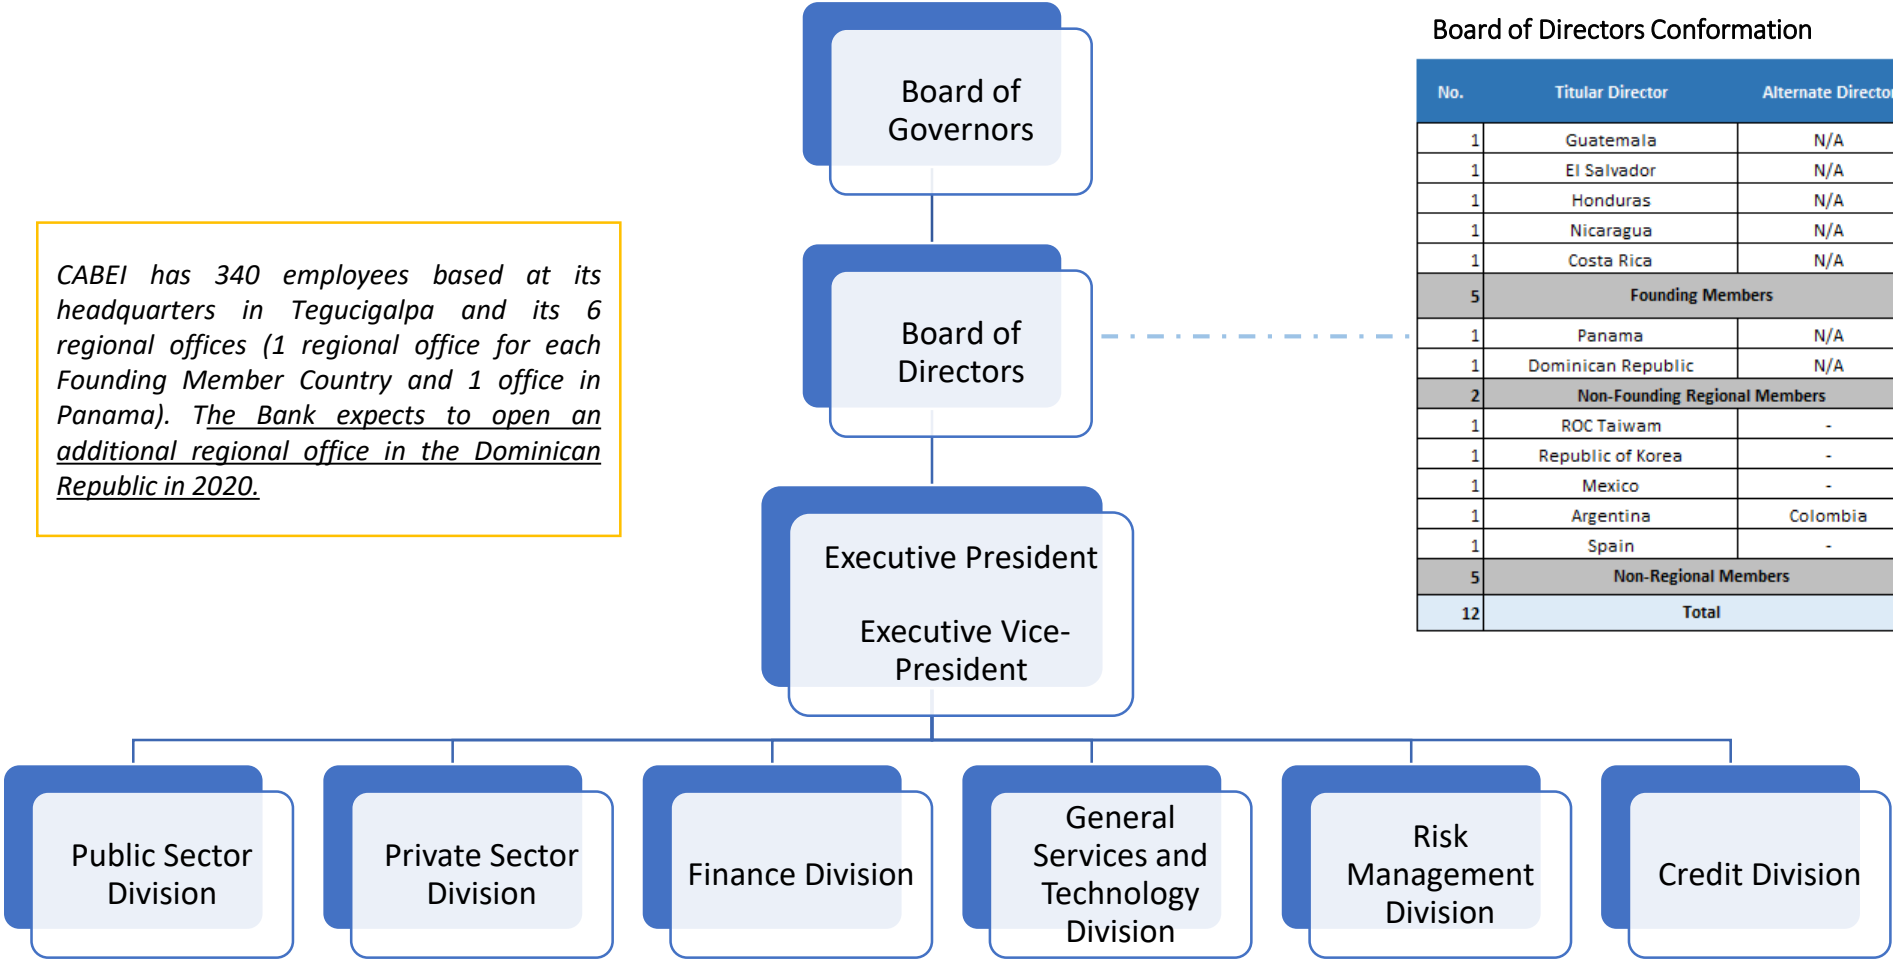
Board of Governors

CABEI has 340 employees based at its headquarters in Tegucigalpa and its 6 regional offices (1 regional office for each Founding Member Country and 1 office in Panama). The Bank expects to open an additional regional office in the Dominican Republic in 2020.

Board of Directors

Executive President

Executive Vice-President

Board of Directors Conformation

| No. | Titular Director | Alternate Director |
|---|---|---|
| 1 | Guatemala | N/A |
| 1 | El Salvador | N/A |
| 1 | Honduras | N/A |
| 1 | Nicaragua | N/A |
| 1 | Costa Rica | N/A |
| 5 | Founding Members | |
| 1 | Panama | N/A |
| 1 | Dominican Republic | N/A |
| 2 | Non-Founding Regional Members | |
| 1 | ROC Taiwam | - |
| 1 | Republic of Korea | - |
| 1 | Mexico | - |
| 1 | Argentina | Colombia |
| 1 | Spain | - |
| 5 | Non-Regional Members | |
| 12 | Total | |

Public Sector Division

Private Sector Division

Finance Division

General Services and Technology Division

Risk Management Division

Credit Division